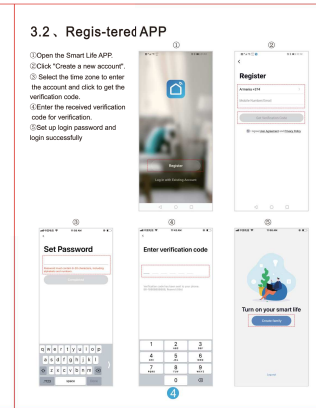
3.2、Regis-tered APP

①Open the Smart Life APP.
②Click "Create a new account".
③ Select the time zone to enter the account and click to get the verification code.
④Enter the received verification code for verification.
⑤Set up login password and login successfully

①

Register

Log in with Existing Account

②

Register

America +1

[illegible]

Get Verification Code

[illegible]

③

Set Password

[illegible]

Completed

q w e r t y u i o p
a s d f g h j k l
z x c v b n m

④

Enter verification code

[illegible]

1 2 3
4 5 6
7 8 9
0

4

⑤

Turn on your smart life

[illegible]